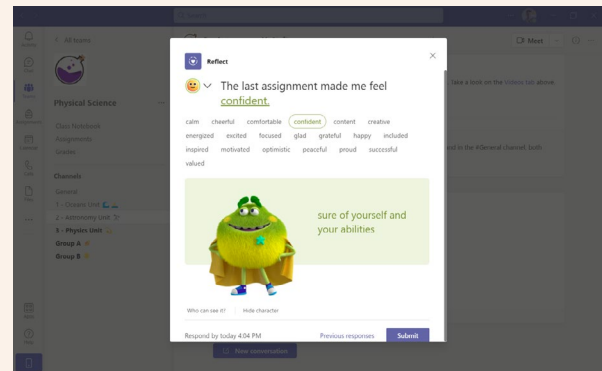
All teams

Physical Science

Class Notebook
Assignments
Grades

Channels
General
1 - Oceanic Unit
2 - Astronomy Unit
3 - Physics Unit
Group A
Group B

Meet

take a look on the Videos tab above.

d in the #General channel. both

New conversation

Reflect

The last assignment made me feel confident.

calm cheerful comfortable confident content creative energized excited focused glad grateful happy included inspired motivated optimistic peaceful proud successful valued

sure of yourself and your abilities

Who can see it? | Hide character

Respond by today 4:04 PM

Previous responses

Submit